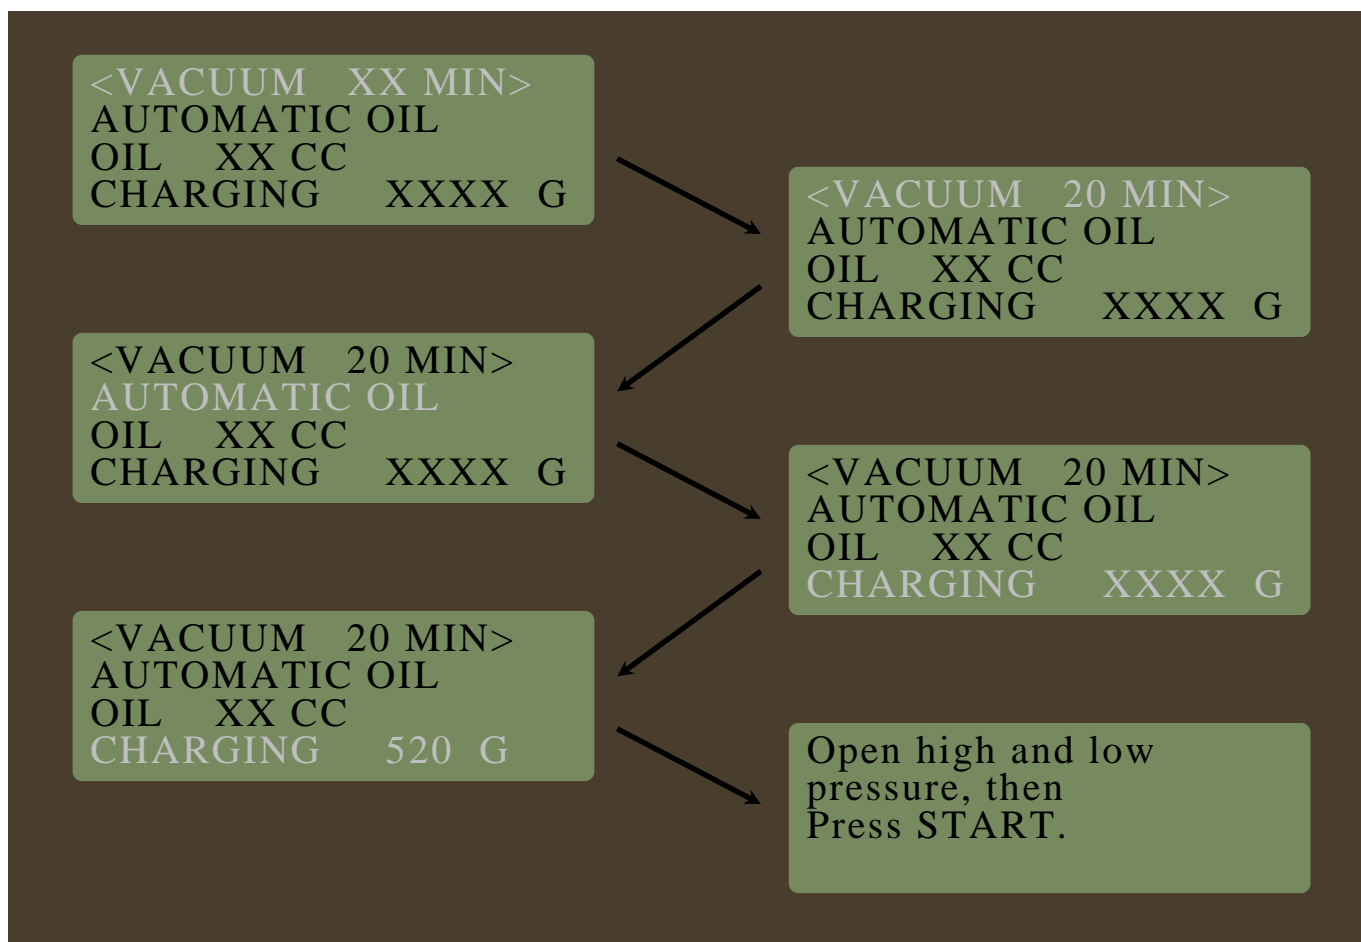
<VACUUM XX MIN>
AUTOMATIC OIL
OIL XX CC
CHARGING XXXX G

<VACUUM 20 MIN>
AUTOMATIC OIL
OIL XX CC
CHARGING XXXX G

<VACUUM 20 MIN>
AUTOMATIC OIL
OIL XX CC
CHARGING XXXX G

<VACUUM 20 MIN>
AUTOMATIC OIL
OIL XX CC
CHARGING XXXX G

<VACUUM 20 MIN>
AUTOMATIC OIL
OIL XX CC
CHARGING 520 G

Open high and low pressure, then Press START.